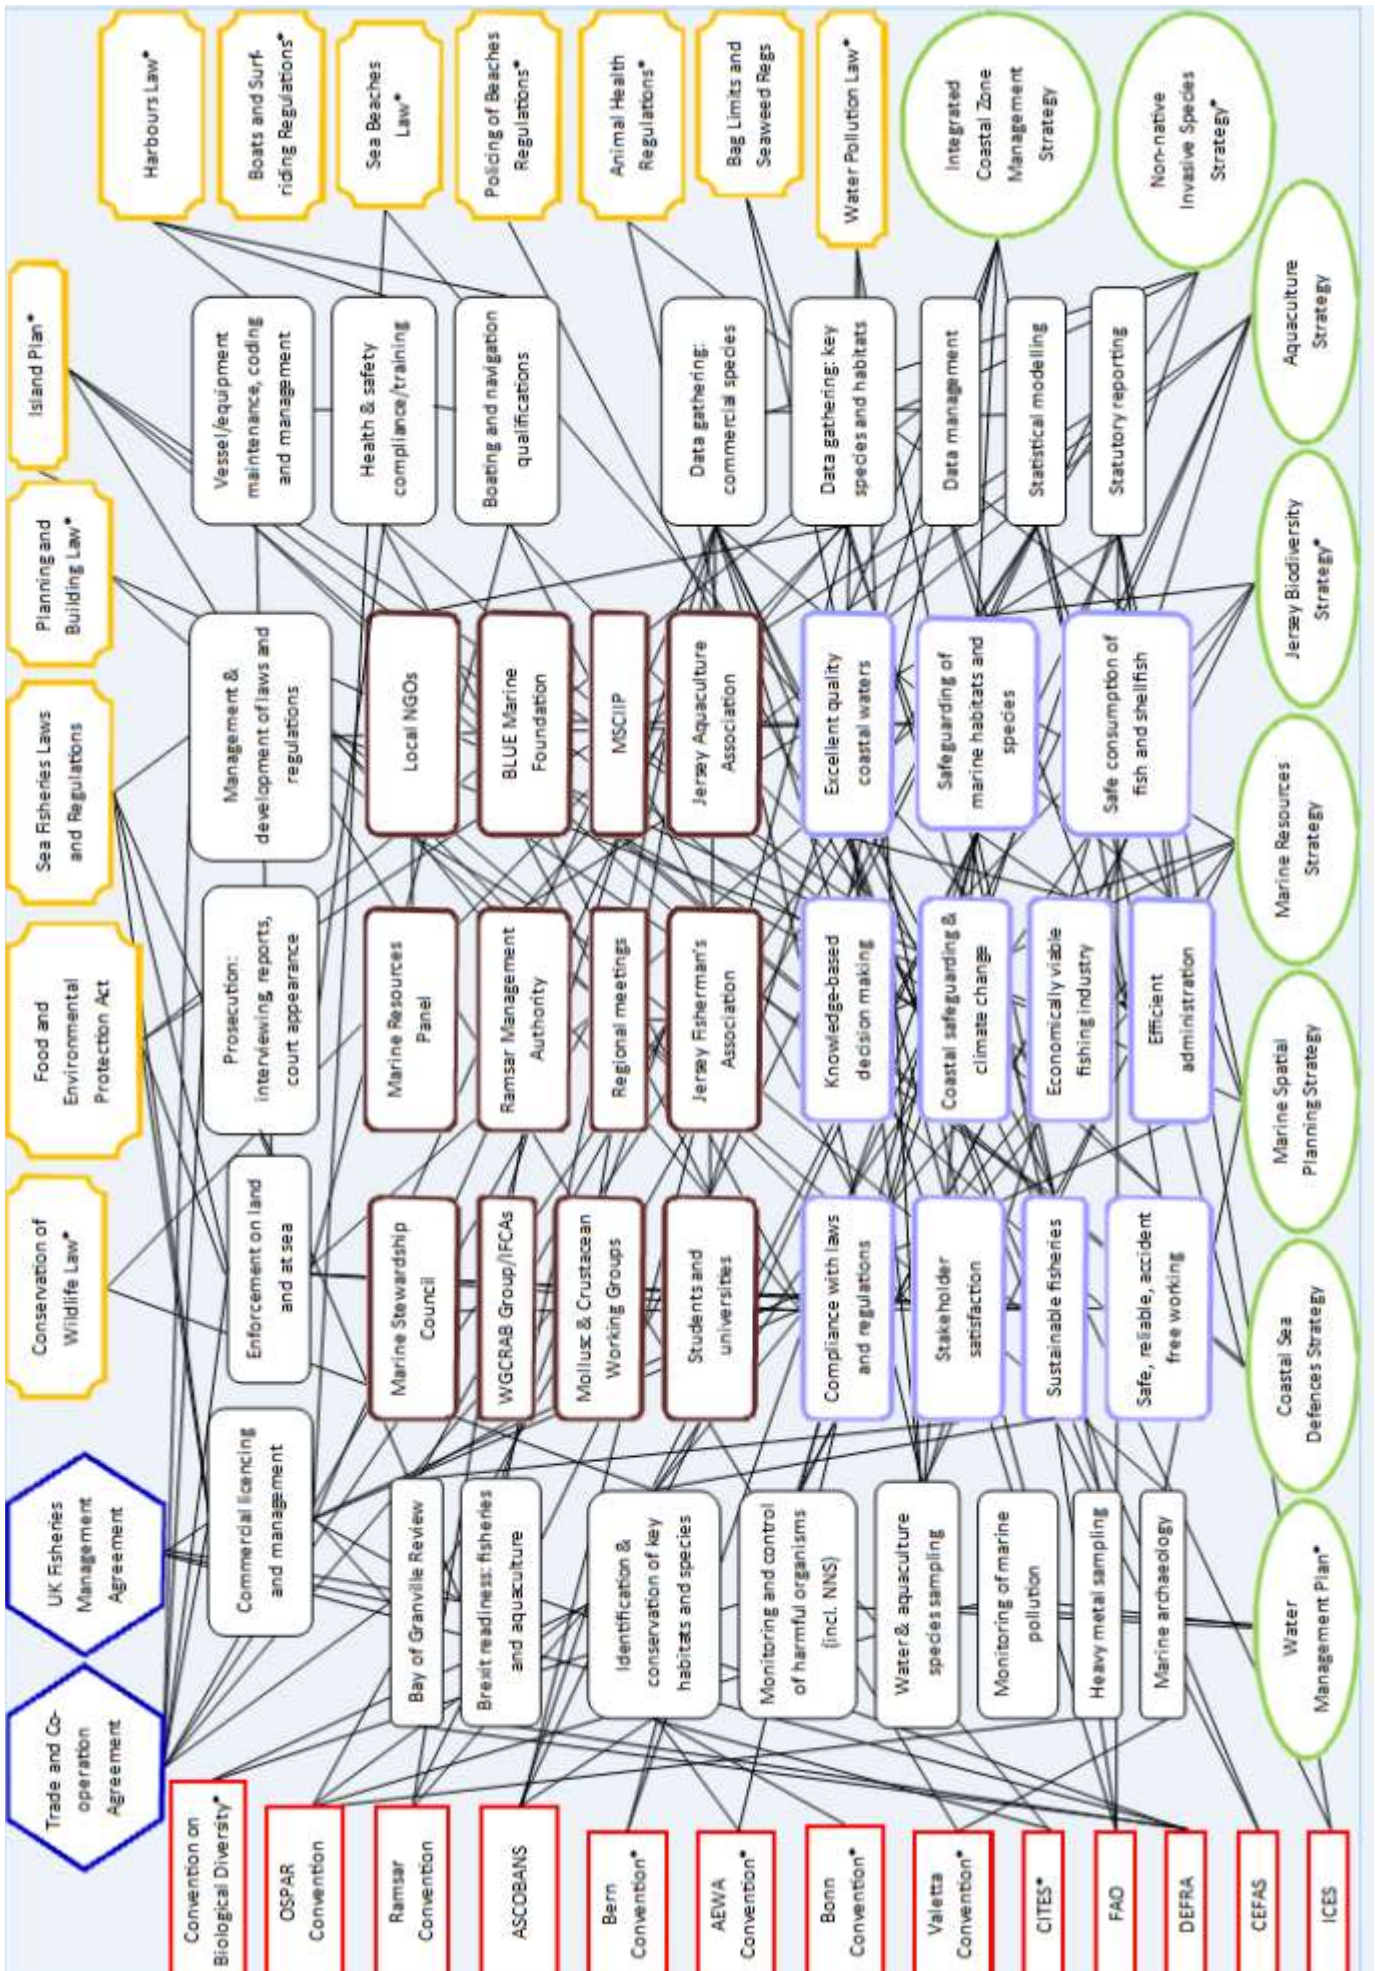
Harbours Law*

Boats and Surf-riding Regulations*

Sea Beaches Law*

Policing of Beaches Regulations*

Animal Health Regulations*

Bag Limits and Seaweed Regs

Water Pollution Law*

Integrated Coastal Zone Management Strategy

Non-native Invasive Species Strategy*

Aquaculture Strategy

Island Plan*

Planning and Building Law*

Sea Fisheries Laws and Regulations

Food and Environmental Protection Act

Conservation of Wildlife Law*

UK Fisheries Management Agreement

Trade and Co-operation Agreement

Vessel/equipment maintenance, coding and management

Health & safety compliance/training

Boating and navigation qualifications

Data gathering: commercial species

Data gathering: key species and habitats

Data management

Statistical modelling

Statutory reporting

Management & development of laws and regulations

Local NGOs

BLUE Marine Foundation

MSCIIP

Jersey Aquaculture Association

Excellent quality coastal waters

Safeguarding of marine habitats and species

Safe consumption of fish and shellfish

Jersey Biodiversity Strategy*

Prosecution: interviewing, reports, court appearance

Marine Resources Panel

Ramsar Management Authority

Regional meetings

Jersey Fisherman's Association

Knowledge-based decision making

Coastal safeguarding & climate change

Economically viable fishing industry

Efficient administration

Marine Resources Strategy

Marine Spatial Planning Strategy

Enforcement on land and at sea

Marine Stewardship Council

WGCRAB Group/IFCAs

Mollusc & Crustacean Working Groups

Students and universities

Compliance with laws and regulations

Stakeholder satisfaction

Sustainable fisheries

Safe, reliable, accident free working

Coastal Sea Defences Strategy

Commercial licencing and management

Bay of Granville Review

Brexit readiness: fisheries and aquaculture

Identification & conservation of key habitats and species

Monitoring and control of harmful organisms (incl. NNS)

Water & aquaculture species sampling

Monitoring of marine pollution

Heavy metal sampling

Marine archaeology

Water Management Plan*

Convention on Biological Diversity*

OSPAR Convention

Ramsar Convention

ASCOBANS

Bern Convention*

AEWA Convention*

Bonn Convention*

Valetta Convention*

CITES*

FAO

DEFRA

CEFAS

ICES